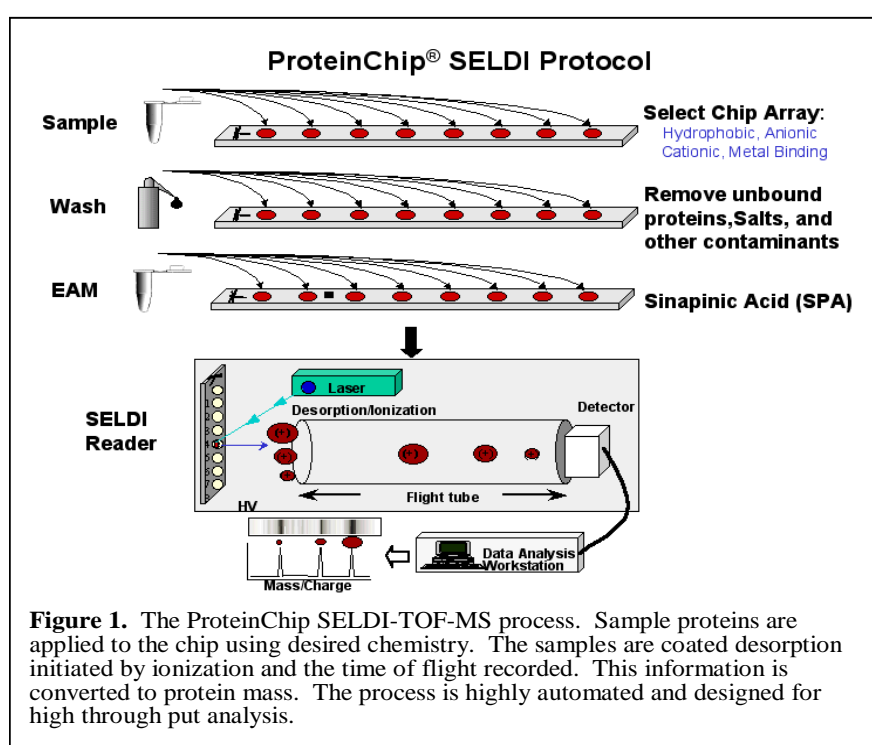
ProteinChip® SELDI Protocol

Sample

Select Chip Array:
Hydrophobic, Anionic
Cationic, Metal Binding

Wash

Remove unbound proteins,Salts, and other contaminants

EAM

Sinapinic Acid (SPA)

SELDI Reader

Laser

Desorption/Ionization

Detector

1
2
3
4
5
6
7
8

(+)
(+)
(+)
(+)
(+)

Flight tube

HV

Mass/Charge

Data Analysis Workstation

**Figure 1.** The ProteinChip SELDI-TOF-MS process. Sample proteins are applied to the chip using desired chemistry. The samples are coated desorption initiated by ionization and the time of flight recorded. This information is converted to protein mass. The process is highly automated and designed for high through put analysis.